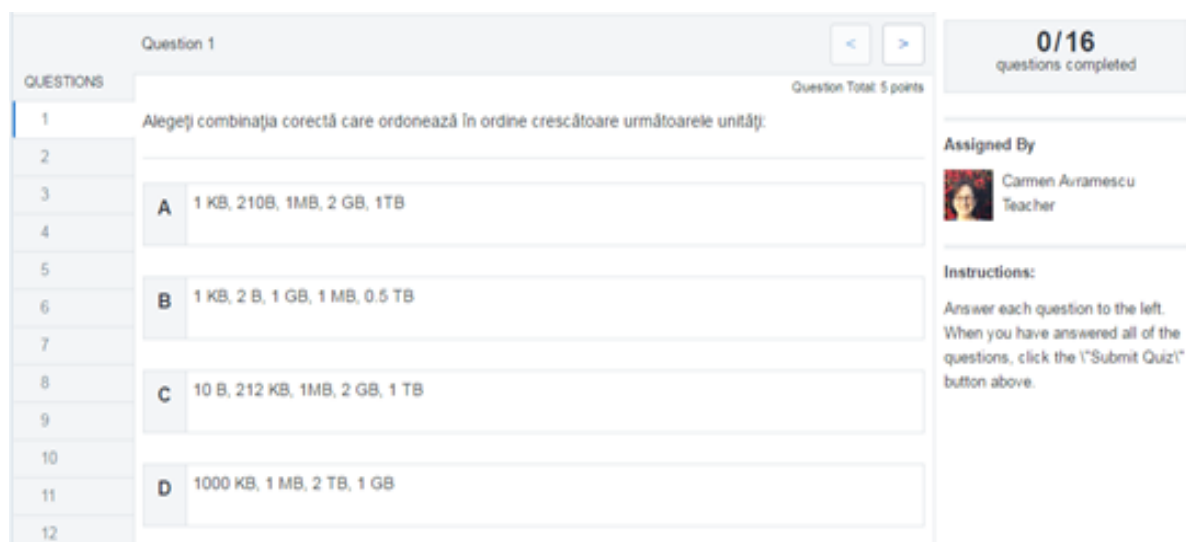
QUESTIONS
1
2
3
4
5
6
7
8
9
10
11
12

Question 1

< >

Question Total: 5 points

Alegeţi combinaţia corectă care ordonează în ordine crescătoare următoarele unităţi:

A 1 KB, 210B, 1MB, 2 GB, 1TB

B 1 KB, 2 B, 1 GB, 1 MB, 0.5 TB

C 10 B, 212 KB, 1MB, 2 GB, 1 TB

D 1000 KB, 1 MB, 2 TB, 1 GB

0/16
questions completed

Assigned By

Carmen Avramescu
Teacher

Instructions:

Answer each question to the left. When you have answered all of the questions, click the \"Submit Quiz\" button above.